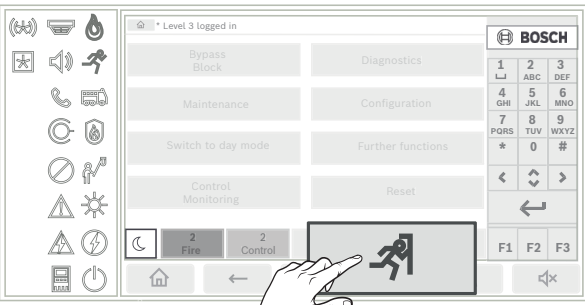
* Level 3 logged in

BOSCH

Bypass Block

Diagnostics

Maintenance

Configuration

Switch to day mode

Further functions

Control Monitoring

Reset

2
Fire

2
Control

| 1 | 2 ABC | 3 DEF |
|---|---|---|
| 4 GHI | 5 JKL | 6 MNO |
| 7 PQRS | 8 TUV | 9 WXYZ |
| * | 0 | # |

F1 F2 F3